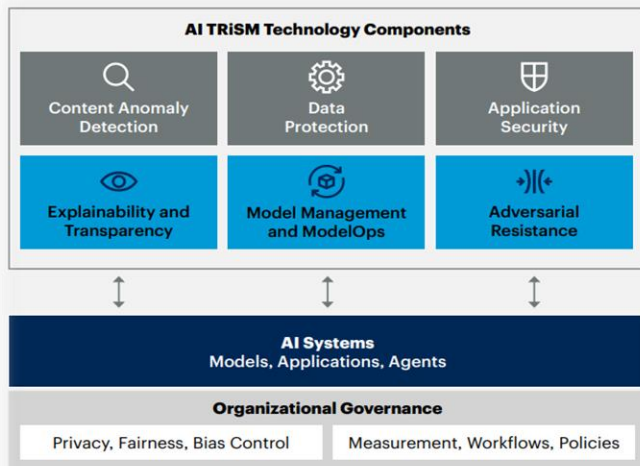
AI TRiSM Technology Components

Content Anomaly Detection

Data Protection

Application Security

Explainability and Transparency

Model Management and ModelOps

Adversarial Resistance

AI Systems
Models, Applications, Agents

Organizational Governance

Privacy, Fairness, Bias Control

Measurement, Workflows, Policies